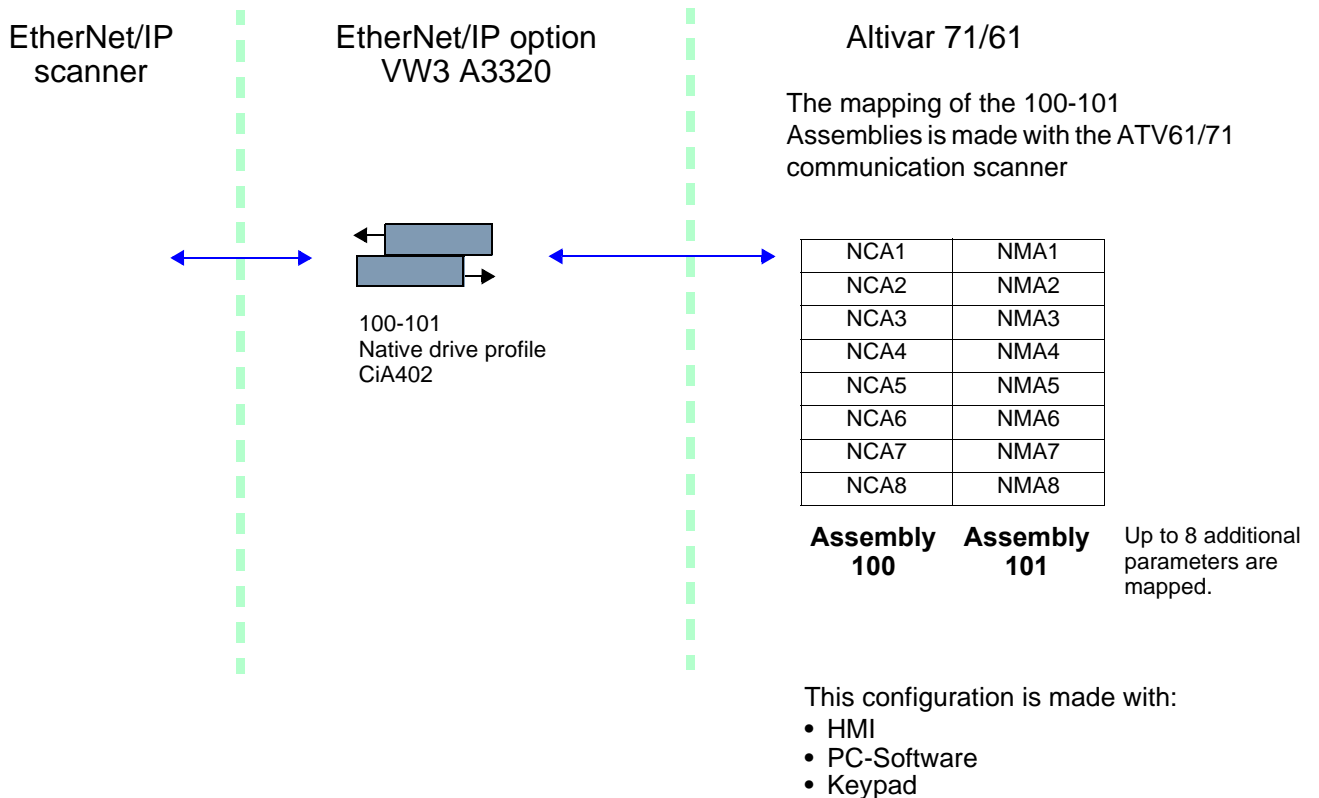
EtherNet/IP scanner

EtherNet/IP option VW3 A3320

100-101
Native drive profile
CiA402

Altivar 71/61

The mapping of the 100-101 Assemblies is made with the ATV61/71 communication scanner

| NCA1 | NMA1 |
|---|---|
| NCA2 | NMA2 |
| NCA3 | NMA3 |
| NCA4 | NMA4 |
| NCA5 | NMA5 |
| NCA6 | NMA6 |
| NCA7 | NMA7 |
| NCA8 | NMA8 |

**Assembly 100** **Assembly 101**

Up to 8 additional parameters are mapped.

This configuration is made with:
• HMI
• PC-Software
• Keypad